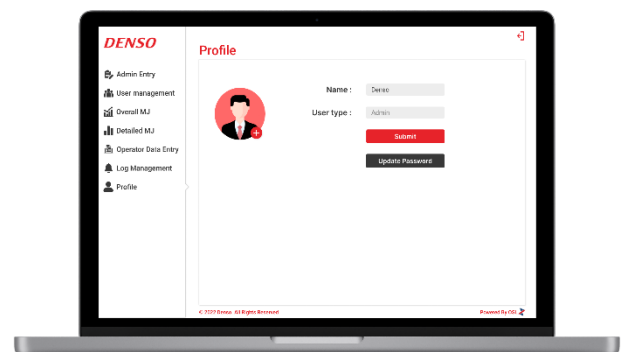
DENSO

Admin Entry
User management
Overall MJ
Detailed MJ
Operator Data Entry
Log Management
Profile

Profile

Name : Denso
User type : Admin

Submit

Update Password

© 2022 Denso. All Rights Reserved.

Powered By DSI